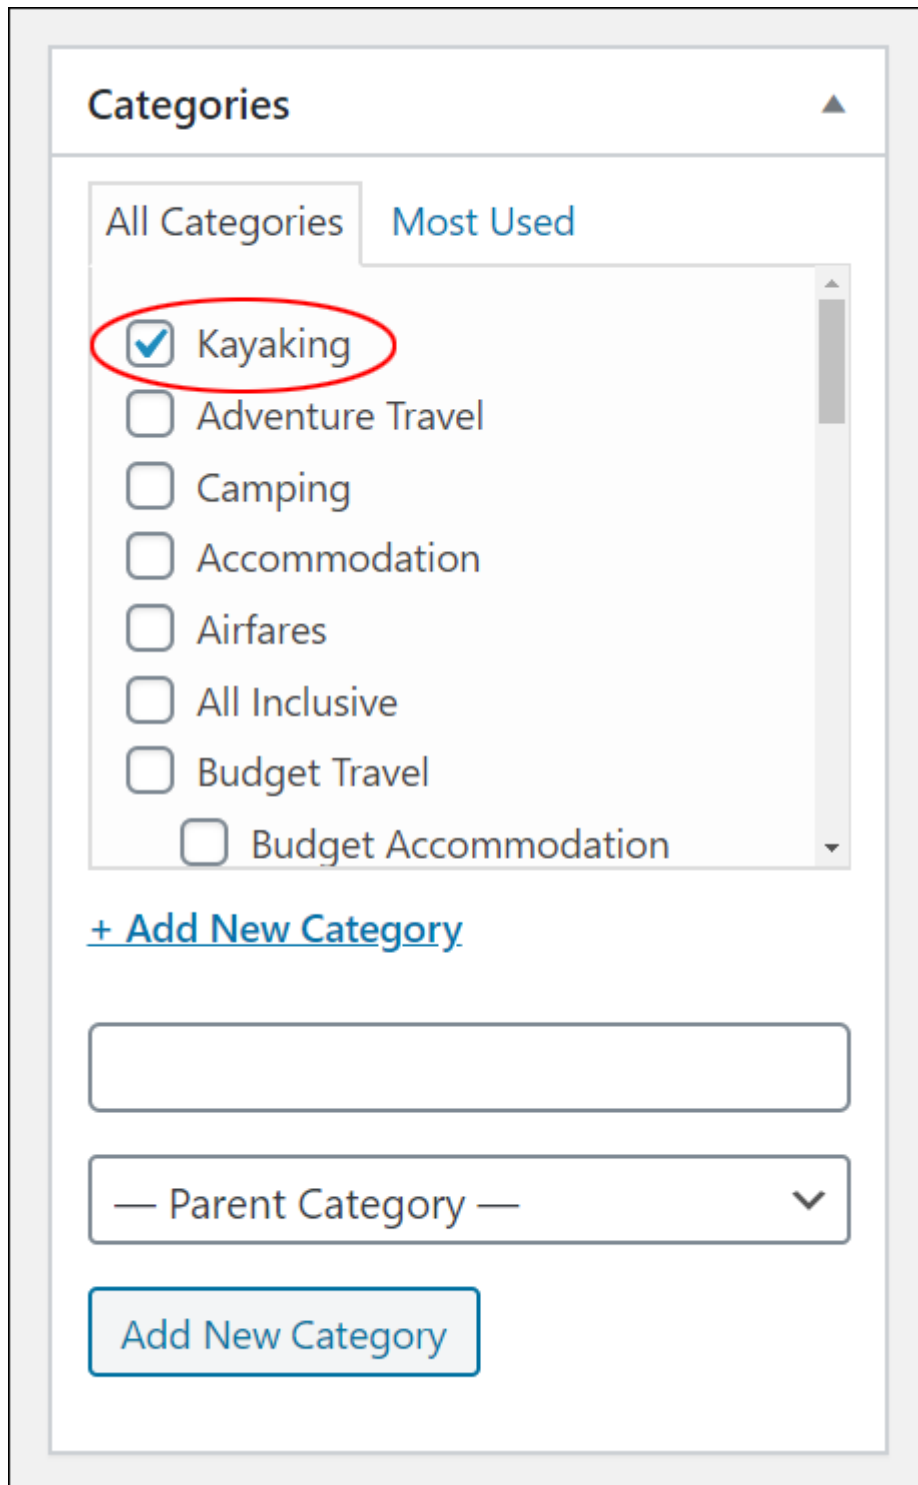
Categories

All Categories Most Used

Kayaking
Adventure Travel
Camping
Accommodation
Airfares
All Inclusive
Budget Travel
Budget Accommodation

+ Add New Category

— Parent Category —

Add New Category